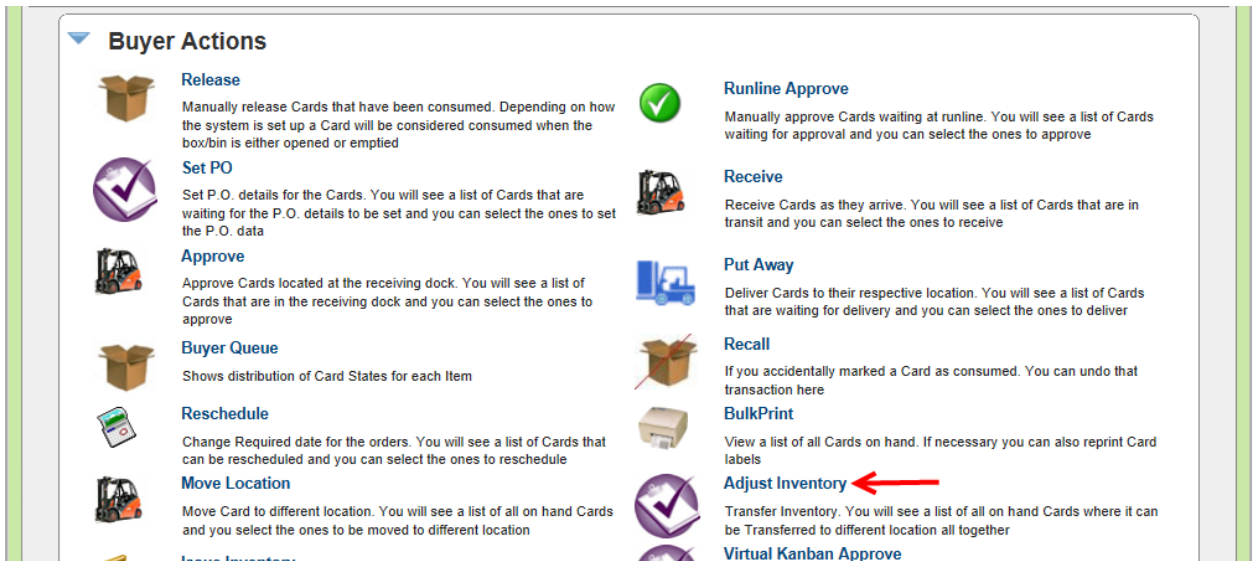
Buyer Actions

Release
Manually release Cards that have been consumed. Depending on how the system is set up a Card will be considered consumed when the box/bin is either opened or emptied

Set PO
Set P.O. details for the Cards. You will see a list of Cards that are waiting for the P.O. details to be set and you can select the ones to set the P.O. data

Approve
Approve Cards located at the receiving dock. You will see a list of Cards that are in the receiving dock and you can select the ones to approve

Buyer Queue
Shows distribution of Card States for each Item

Reschedule
Change Required date for the orders. You will see a list of Cards that can be rescheduled and you can select the ones to reschedule

Move Location
Move Card to different location. You will see a list of all on hand Cards and you select the ones to be moved to different location

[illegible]

Runline Approve
Manually approve Cards waiting at runline. You will see a list of Cards waiting for approval and you can select the ones to approve

Receive
Receive Cards as they arrive. You will see a list of Cards that are in transit and you can select the ones to receive

Put Away
Deliver Cards to their respective location. You will see a list of Cards that are waiting for delivery and you can select the ones to deliver

Recall
If you accidentally marked a Card as consumed. You can undo that transaction here

BulkPrint
View a list of all Cards on hand. If necessary you can also reprint Card labels

Adjust Inventory
Transfer Inventory. You will see a list of all on hand Cards where it can be Transferred to different location all together

Virtual Kanban Approve